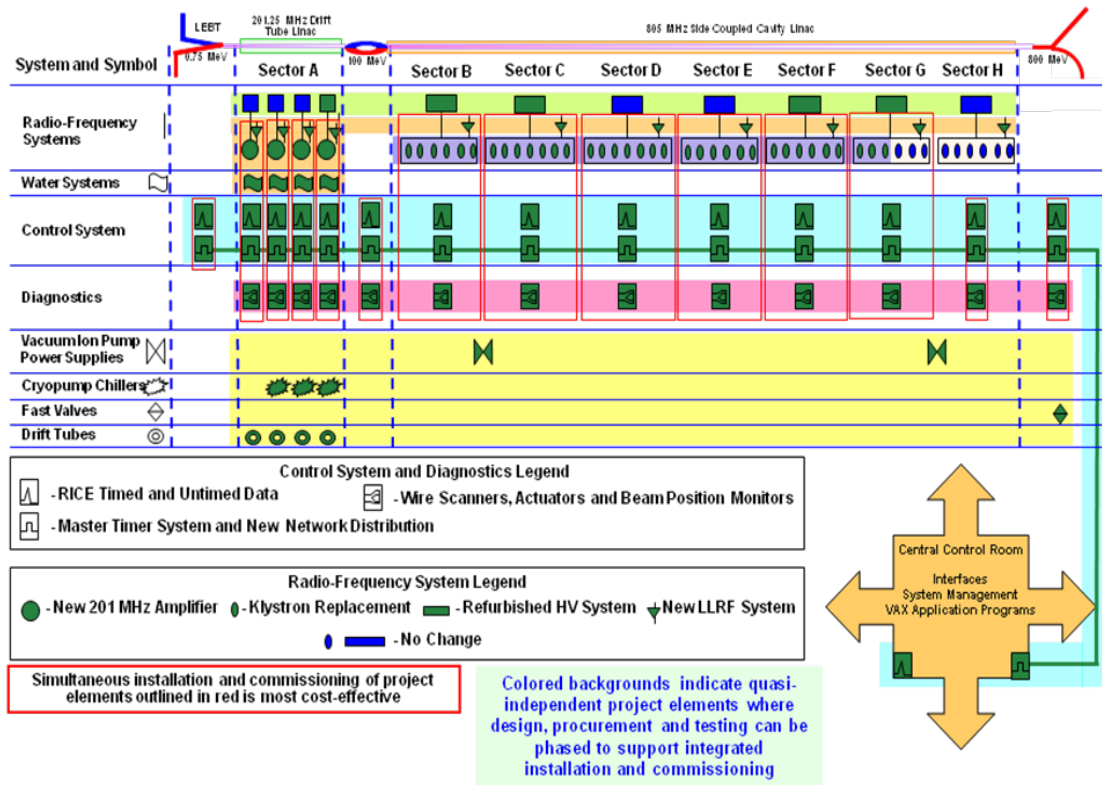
LEBT

201.25 MHz Drift Tube Linac

805 MHz Side Coupled Cavity Linac

0.75 MeV

100 MeV

800 MeV

System and Symbol

Sector A

Sector B

Sector C

Sector D

Sector E

Sector F

Sector G

Sector H

Radio-Frequency Systems

Water Systems

Control System

Diagnostics

Vacuum Ion Pump Power Supplies

Cryopump Chillers

Fast Valves

Drift Tubes

Control System and Diagnostics Legend

- RICE Timed and Untimed Data

- Wire Scanners, Actuators and Beam Position Monitors

- Master Timer System and New Network Distribution

Radio-Frequency System Legend

- New 201 MHz Amplifier

- Klystron Replacement

- Refurbished HV System

New LLRF System

- No Change

Central Control Room

Interfaces
System Management
VAX Application Programs

Simultaneous installation and commissioning of project elements outlined in red is most cost-effective

Colored backgrounds indicate quasi-independent project elements where design, procurement and testing can be phased to support integrated installation and commissioning